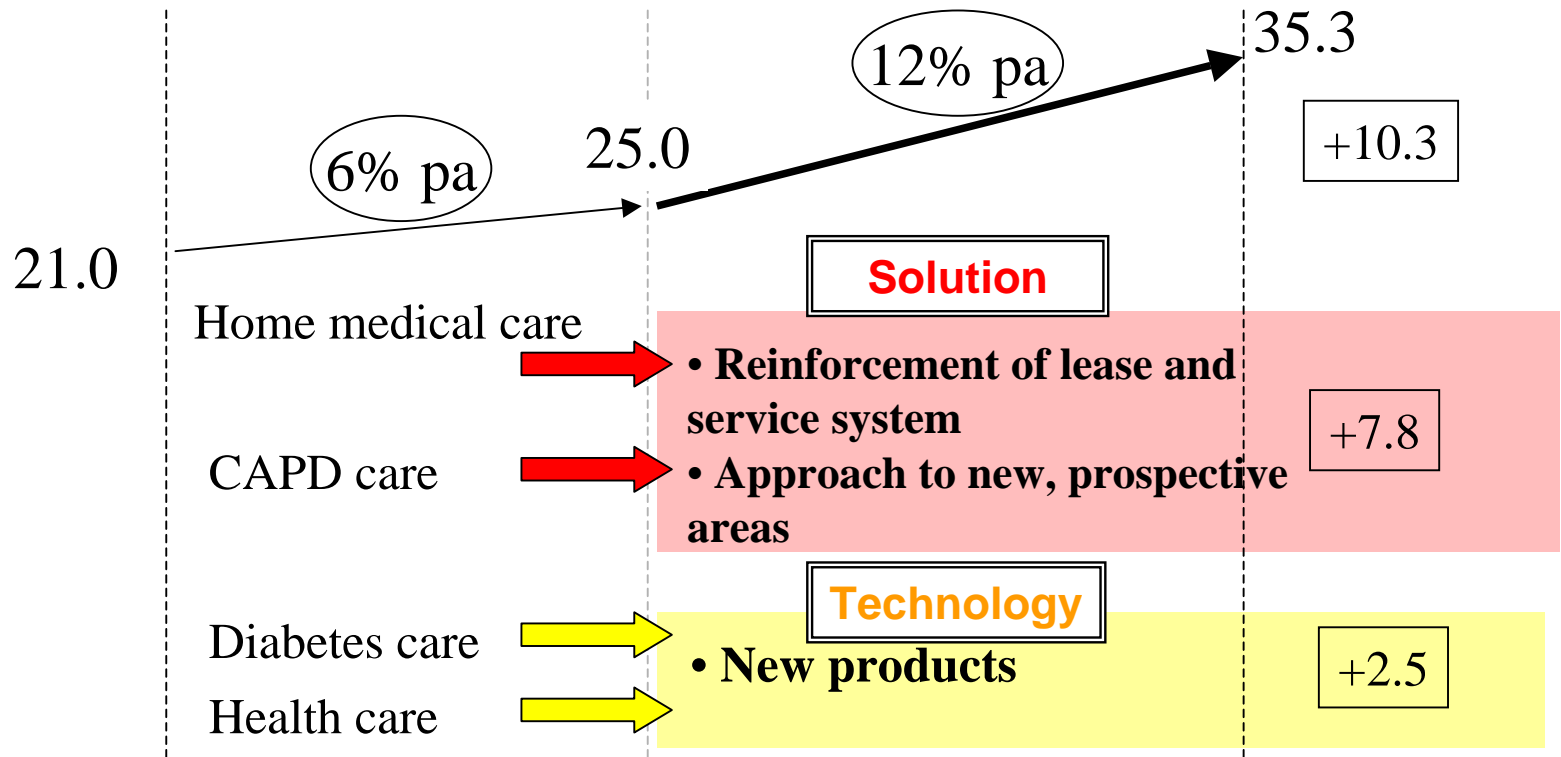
35.3

12% pa

6% pa

25.0

+10.3

21.0

Solution

Home medical care

• Reinforcement of lease and service system

+7.8

CAPD care

• Approach to new, prospective areas

Technology

Diabetes care

• New products

+2.5

Health care